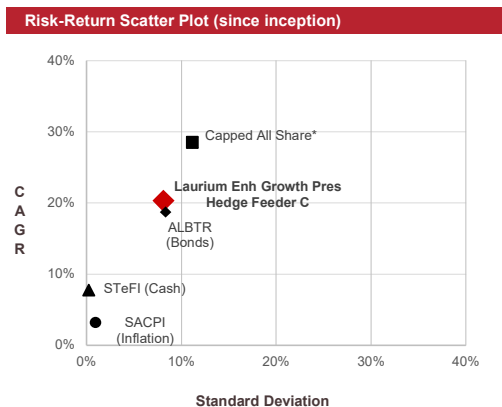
Risk-Return Scatter Plot (since inception)

40%
30%
20%
10%
0%

C
A
G
R

Capped All Share*
Laurium Enh Growth Pres Hedge Feeder C
ALBTR (Bonds)
STeFI (Cash)
SACPI (Inflation)

0%
10%
20%
30%
40%

Standard Deviation